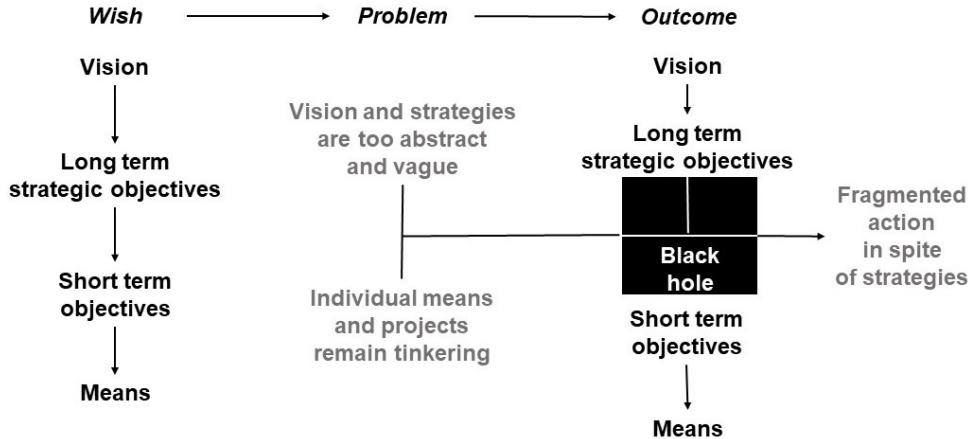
*Wish* → *Problem* → *Outcome*

Vision

Long term strategic objectives

Short term objectives

Means

Vision and strategies are too abstract and vague

Individual means and projects remain tinkering

Vision

Long term strategic objectives

Black hole

Short term objectives

Means

Fragmented action in spite of strategies